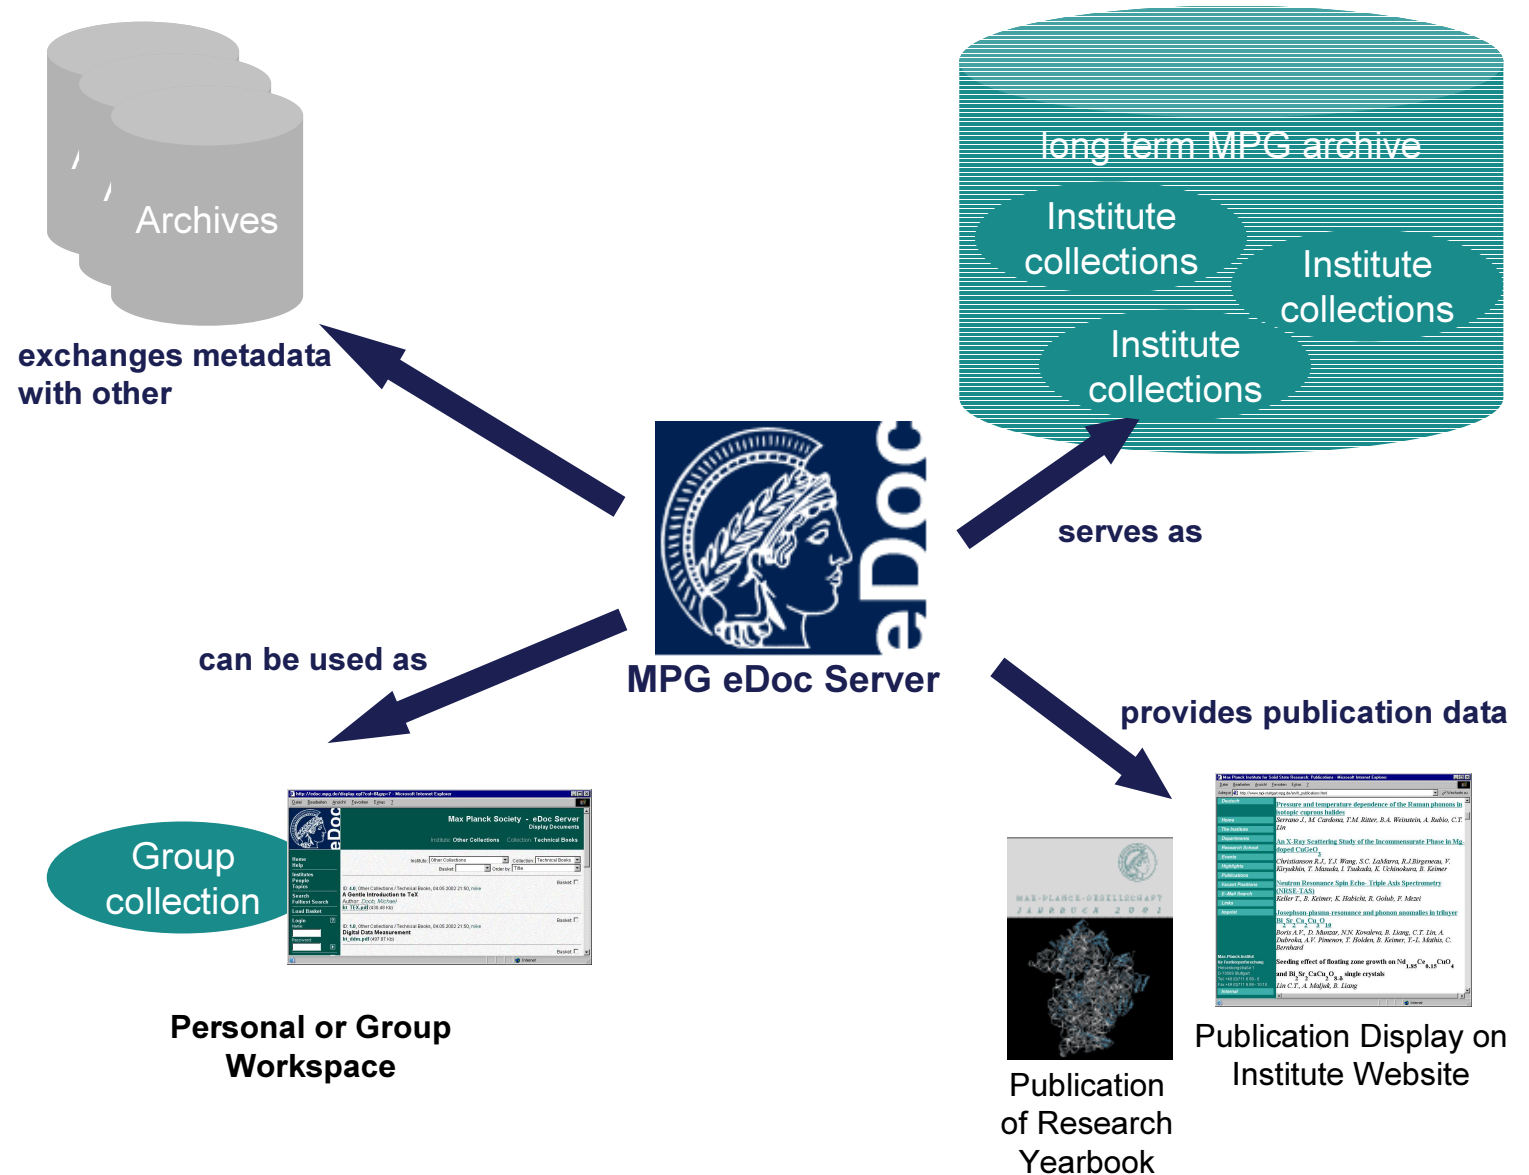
Archives

exchanges metadata with other

long term MPG archive

Institute collections

Institute collections

Institute collections

eDoc

MPG eDoc Server

serves as

can be used as

provides publication data

Max Planck Society - eDoc Server

Display Documents

A Gentle Introduction to TeX

Digital Data Measurement

Group collection

Personal or Group Workspace

MAX-PLANCK-GESELLSCHAFT JAHRBUCH 2001

Publication of Research Yearbook

Pressure and temperature dependence of the Raman phonons in isotopic cuprous halides

An X-Ray Scattering Study of the Incommensurate Phase in Mg-doped CuGeO$_3$

Neutron Resonance Spin Echo- Triple Axis Spectrometry (NRSE-TAS)

Josephson plasma resonance and phonon anomalies in trilayer

Seeding effect of floating zone growth

Publication Display on Institute Website